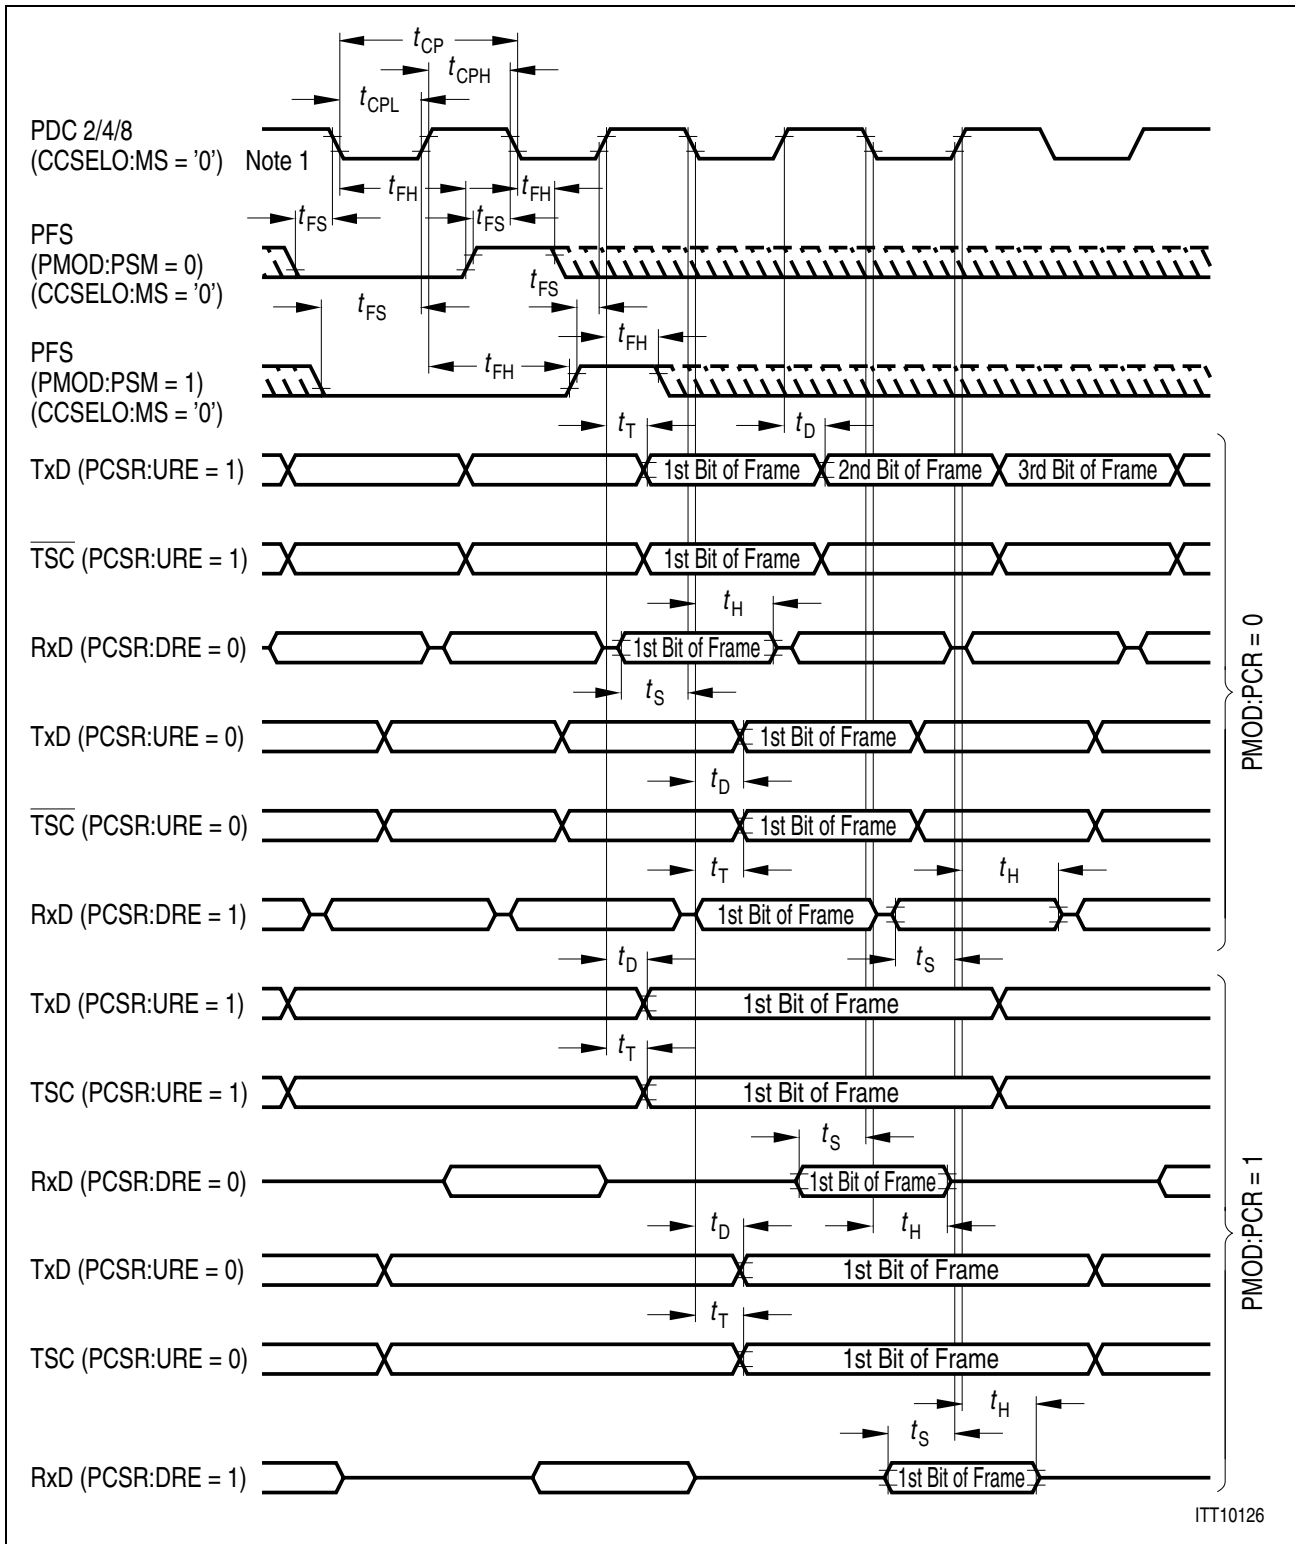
$t_{CP}$
$t_{CPH}$
$t_{CPL}$

PDC 2/4/8 (CCSELO:MS = '0') Note 1

$t_{FH}$ $t_{FH}$
$t_{FS}$ $t_{FS}$

PFS (PMOD:PSM = 0) (CCSELO:MS = '0')

$t_{FS}$
$t_{FS}$
$t_{FH}$
$t_{FH}$

PFS (PMOD:PSM = 1) (CCSELO:MS = '0')

$t_T$ $t_D$

TxD (PCSR:URE = 1) 1st Bit of Frame 2nd Bit of Frame 3rd Bit of Frame

$\overline{TSC}$ (PCSR:URE = 1) 1st Bit of Frame

$t_H$

RxD (PCSR:DRE = 0) 1st Bit of Frame

$t_S$

TxD (PCSR:URE = 0) 1st Bit of Frame

$t_D$

$\overline{TSC}$ (PCSR:URE = 0) 1st Bit of Frame

$t_T$ $t_H$

RxD (PCSR:DRE = 1) 1st Bit of Frame

$t_D$ $t_S$

PMOD:PCR = 0

TxD (PCSR:URE = 1) 1st Bit of Frame

$t_T$

TSC (PCSR:URE = 1) 1st Bit of Frame

$t_S$

RxD (PCSR:DRE = 0) 1st Bit of Frame

$t_D$ $t_H$

TxD (PCSR:URE = 0) 1st Bit of Frame

$t_T$

TSC (PCSR:URE = 0) 1st Bit of Frame

$t_H$
$t_S$

RxD (PCSR:DRE = 1) 1st Bit of Frame

PMOD:PCR = 1

ITT10126